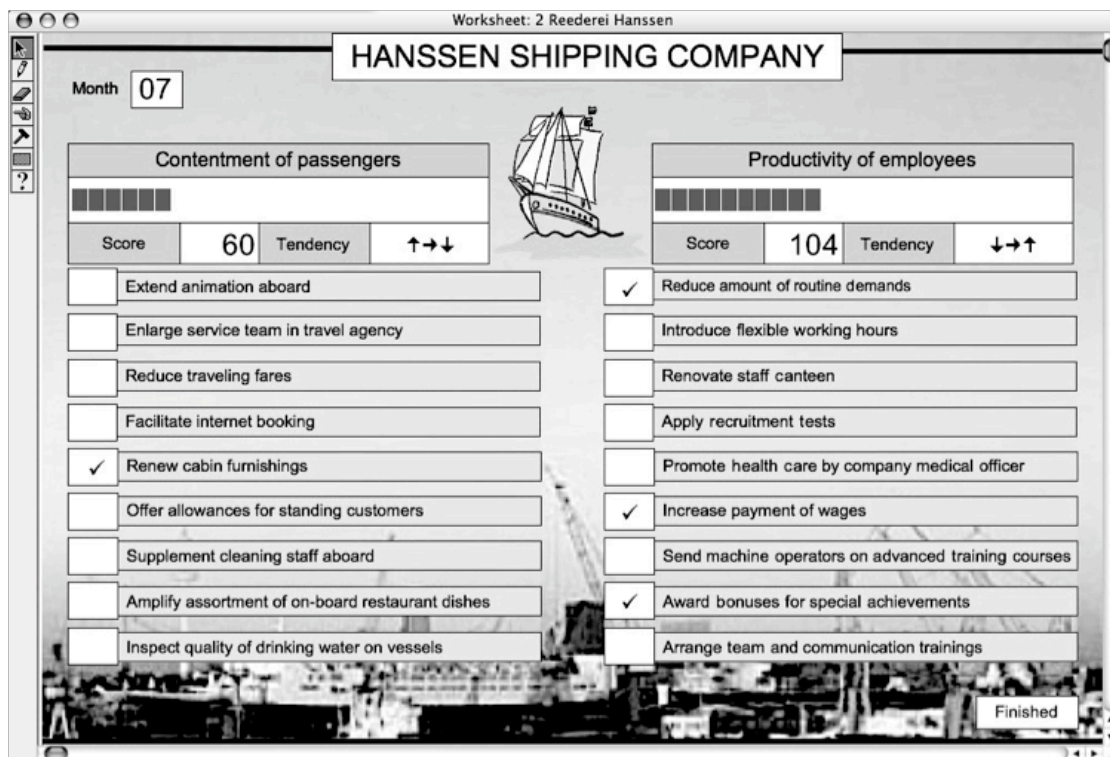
Worksheet: 2 Reederei Hanssen

HANSSEN SHIPPING COMPANY

Month 07

| Contentment of passengers | | | |
|---|---|---|---|
| Score | 60 | Tendency | ↑→↓ |

| Productivity of employees | | | |
|---|---|---|---|
| Score | 104 | Tendency | ↓→↑ |

Extend animation aboard

Enlarge service team in travel agency

Reduce traveling fares

Facilitate internet booking

✓ Renew cabin furnishings

Offer allowances for standing customers

Supplement cleaning staff aboard

Amplify assortment of on-board restaurant dishes

Inspect quality of drinking water on vessels

✓ Reduce amount of routine demands

Introduce flexible working hours

Renovate staff canteen

Apply recruitment tests

Promote health care by company medical officer

✓ Increase payment of wages

Send machine operators on advanced training courses

✓ Award bonuses for special achievements

Arrange team and communication trainings

Finished